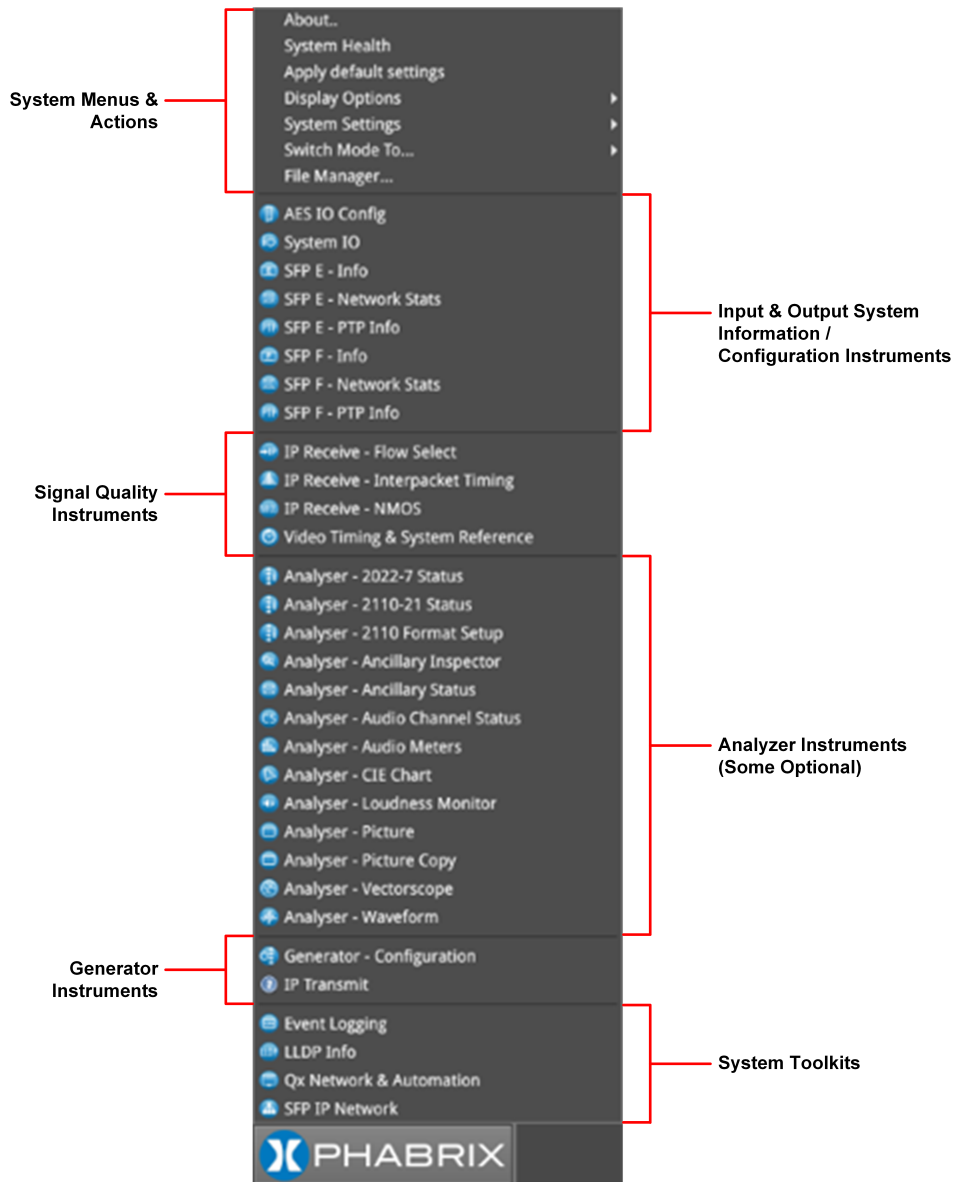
System Menus & Actions

About..
System Health
Apply default settings
Display Options
System Settings
Switch Mode To...
File Manager...

AES IO Config
System IO
SFP E - Info
SFP E - Network Stats
SFP E - PTP Info
SFP F - Info
SFP F - Network Stats
SFP F - PTP Info

Input & Output System Information / Configuration Instruments

Signal Quality Instruments

IP Receive - Flow Select
IP Receive - Interpacket Timing
IP Receive - NMOS
Video Timing & System Reference

Analyser - 2022-7 Status
Analyser - 2110-21 Status
Analyser - 2110 Format Setup
Analyser - Ancillary Inspector
Analyser - Ancillary Status
Analyser - Audio Channel Status
Analyser - Audio Meters
Analyser - CIE Chart
Analyser - Loudness Monitor
Analyser - Picture
Analyser - Picture Copy
Analyser - Vectorscope
Analyser - Waveform

Analyzer Instruments (Some Optional)

Generator Instruments

Generator - Configuration
IP Transmit

Event Logging
LLDP Info
Qx Network & Automation
SFP IP Network

System Toolkits

PHABRIX